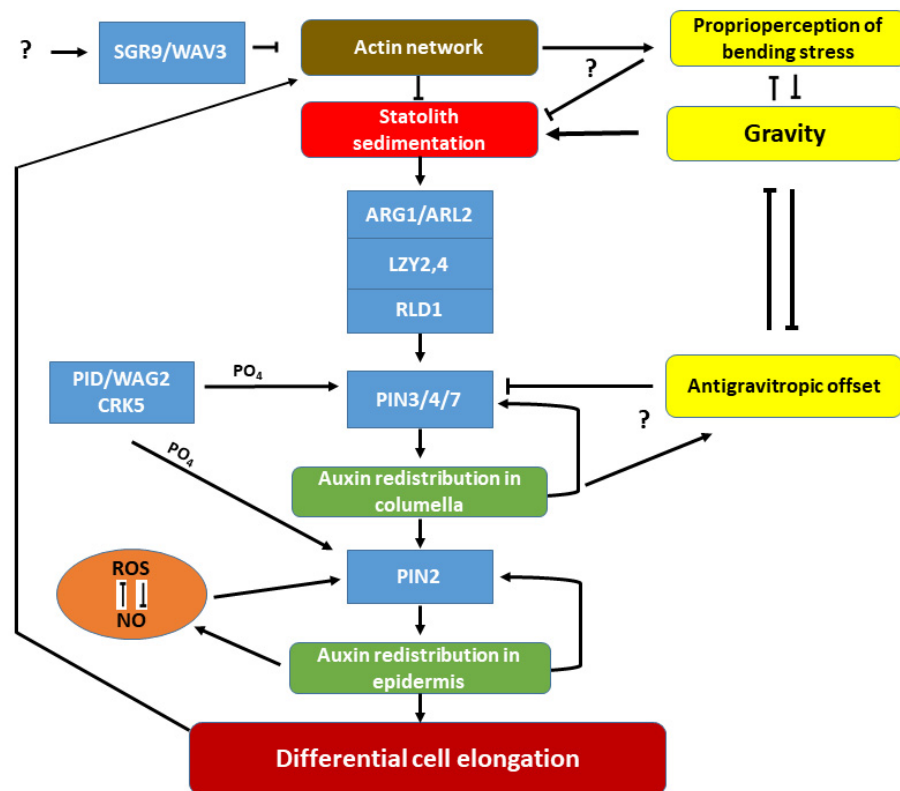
?

SGR9/WAV3

Actin network

Proprioperception of bending stress

?

Statolith sedimentation

Gravity

ARG1/ARL2

LZY2,4

RLD1

PID/WAG2
CRK5

$PO_4$

PIN3/4/7

Antigravitropic offset

?

$PO_4$

Auxin redistribution in columella

ROS

NO

PIN2

Auxin redistribution in epidermis

Differential cell elongation